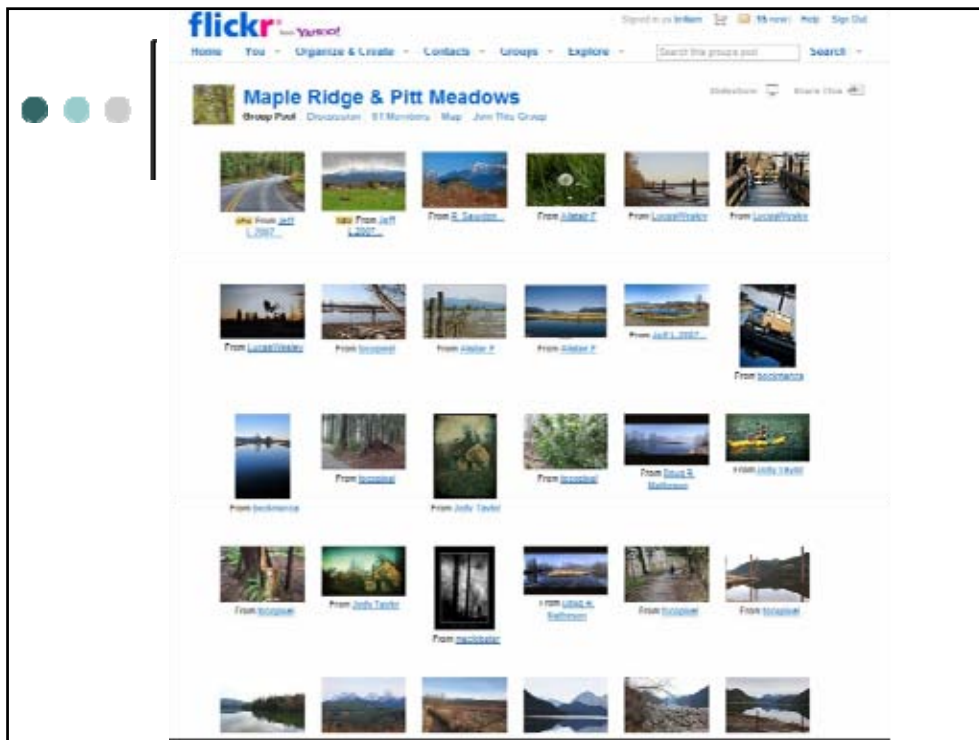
flickr from YAHOO!

Signed in as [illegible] 15 new | Help Sign Out

Home You Organize & Create Contacts Groups Explore Search this group's pool Search

Maple Ridge & Pitt Meadows

Slideshow Share This

Group Pool Discussion 81 Members Map Join This Group

From Jeff L 2007...

From Jeff L 2007...

From R. Saunders...

From Alistair F

From LucasWesley

From LucasWesley

From LucasWesley

From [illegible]

From Alistair F

From Alistair F

From Jeff L 2007...

From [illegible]

From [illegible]

From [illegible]

From Jody Taylor

From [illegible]

From Doug R. Mathieson

From Jody Taylor

From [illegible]

From Jody Taylor

From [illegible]

From Doug R. Mathieson

From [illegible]

From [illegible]